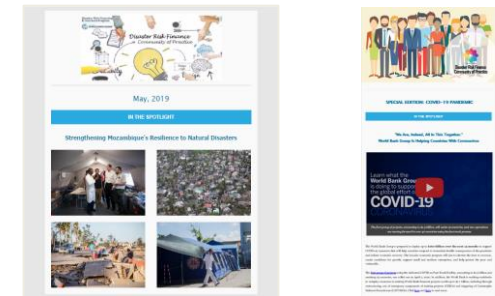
Disaster Risk Finance
Community of Practice

May, 2019

IN THE SPOTLIGHT

Strengthening Mozambique's Resilience to Natural Disasters

Disaster Risk Finance
Community of Practice

SPECIAL EDITION: COVID-19 PANDEMIC

IN THE SPOTLIGHT

"We Are, Indeed, All In This Together."
World Bank Group Is Helping Countries With Coronavirus

Learn what the
World Bank Group
is doing to support
the global effort
COVID-19

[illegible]